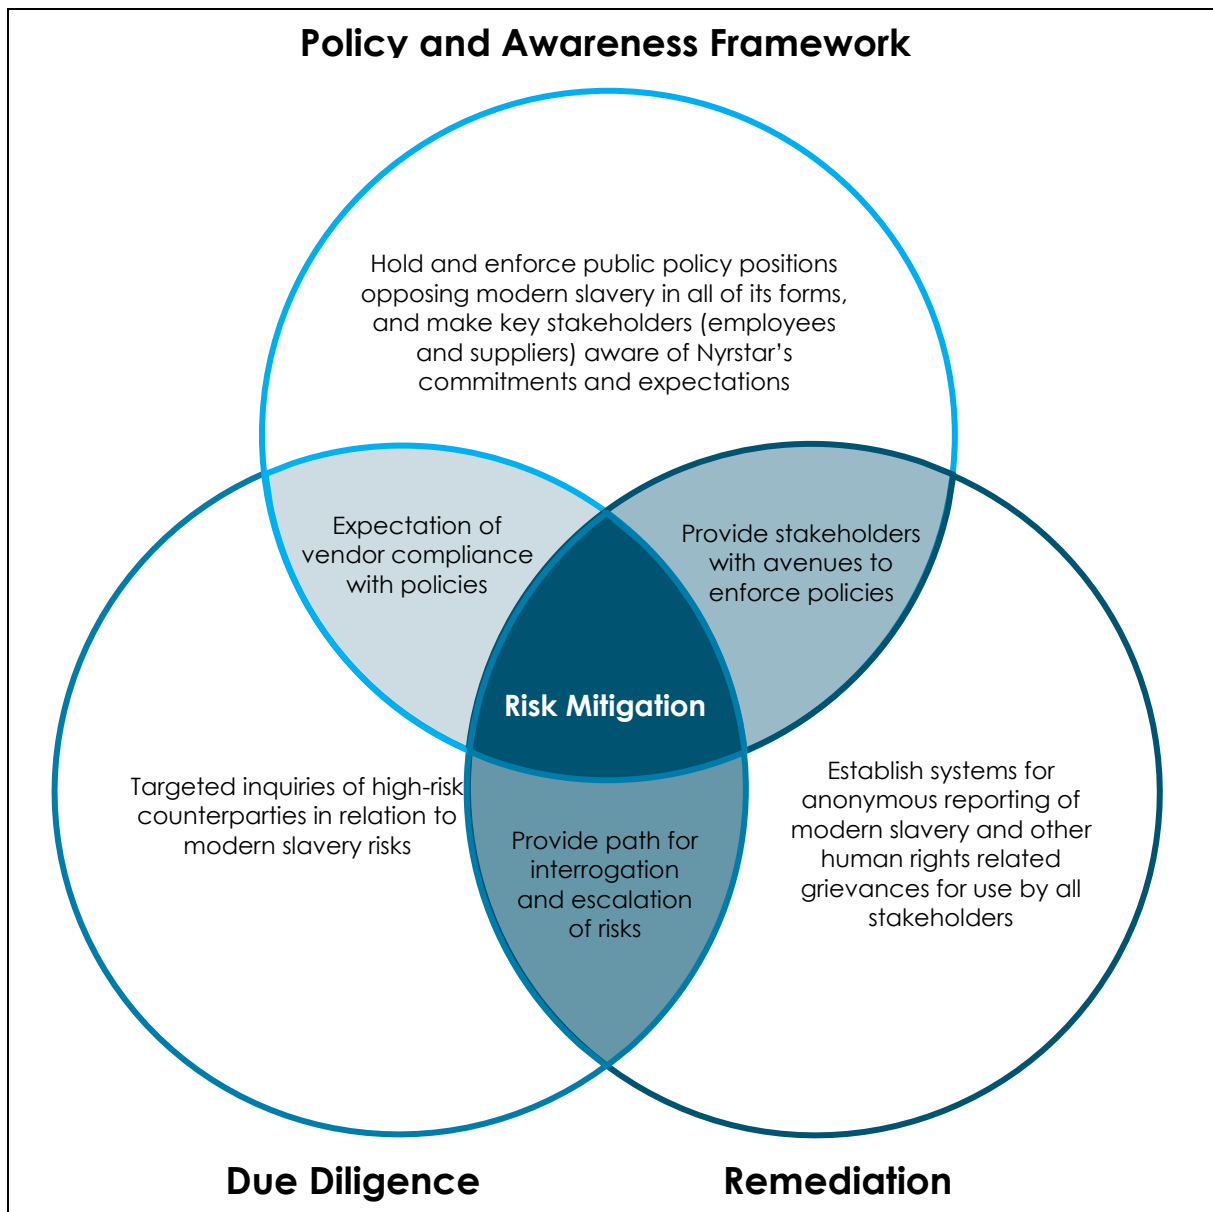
Policy and Awareness Framework

Hold and enforce public policy positions opposing modern slavery in all of its forms, and make key stakeholders (employees and suppliers) aware of Nyrstar’s commitments and expectations

Expectation of vendor compliance with policies

Provide stakeholders with avenues to enforce policies

Risk Mitigation

Targeted inquiries of high-risk counterparties in relation to modern slavery risks

Provide path for interrogation and escalation of risks

Establish systems for anonymous reporting of modern slavery and other human rights related grievances for use by all stakeholders

Due Diligence

Remediation